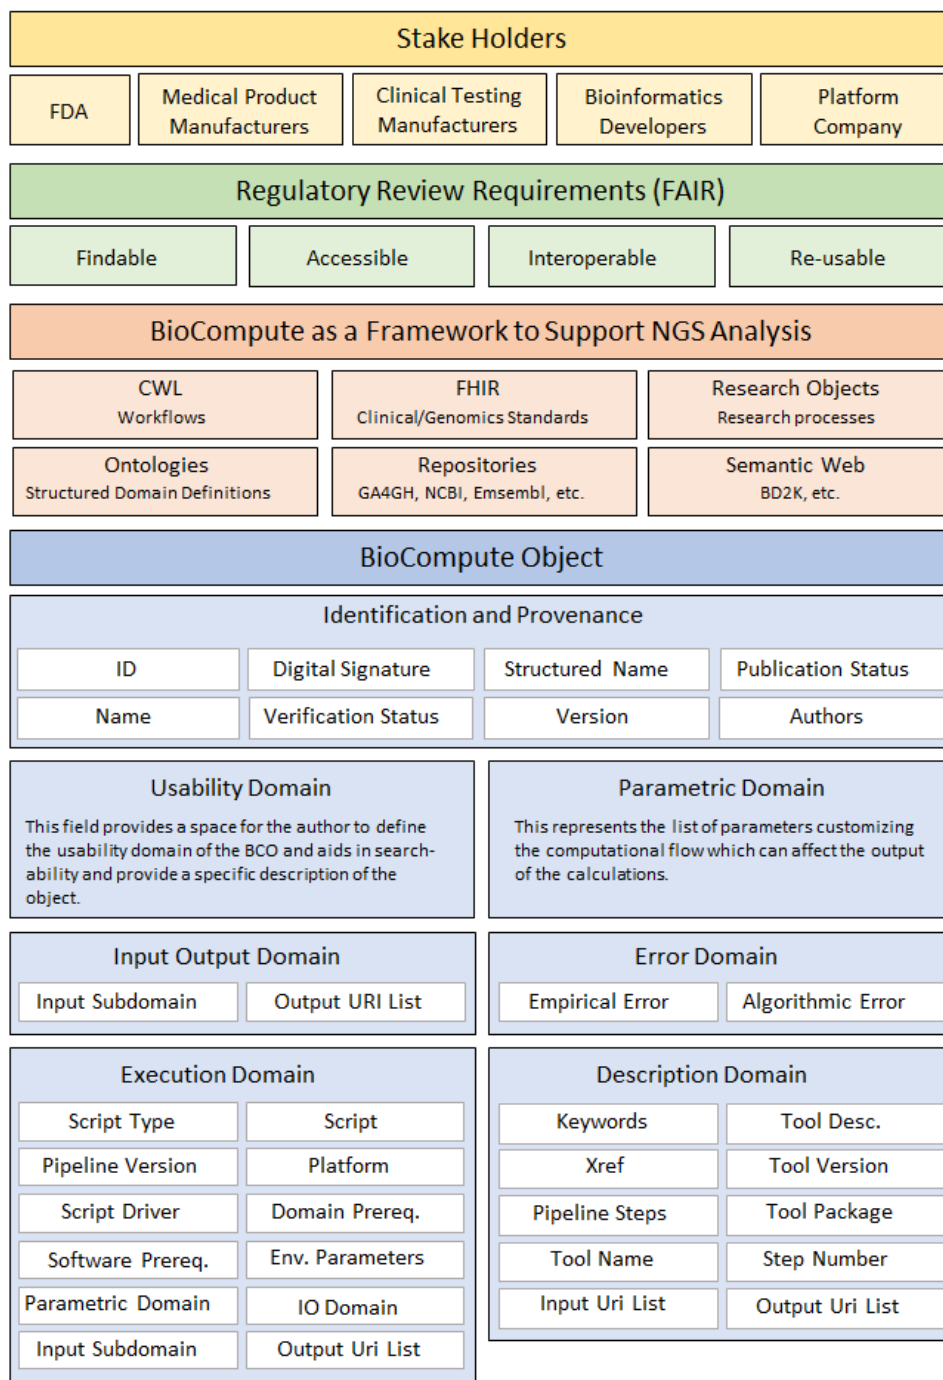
Stake Holders

FDA

Medical Product Manufacturers

Clinical Testing Manufacturers

Bioinformatics Developers

Platform Company

Regulatory Review Requirements (FAIR)

Findable

Accessible

Interoperable

Re-usable

BioCompute as a Framework to Support NGS Analysis

CWL
Workflows

FHIR
Clinical/Genomics Standards

Research Objects
Research processes

Ontologies
Structured Domain Definitions

Repositories
GA4GH, NCBI, Emsembl, etc.

Semantic Web
BD2K, etc.

BioCompute Object

Identification and Provenance

| ID | Digital Signature | Structured Name | Publication Status |
|---|---|---|---|
| Name | Verification Status | Version | Authors |

Usability Domain

This field provides a space for the author to define the usability domain of the BCO and aids in searchability and provide a specific description of the object.

Parametric Domain

This represents the list of parameters customizing the computational flow which can affect the output of the calculations.

Input Output Domain

| Input Subdomain | Output URI List |
|---|---|

Error Domain

| Empirical Error | Algorithmic Error |
|---|---|

Execution Domain

| Script Type | Script |
|---|---|
| Pipeline Version | Platform |
| Script Driver | Domain Prereq. |
| Software Prereq. | Env. Parameters |
| Parametric Domain | IO Domain |
| Input Subdomain | Output Uri List |

Description Domain

| Keywords | Tool Desc. |
|---|---|
| Xref | Tool Version |
| Pipeline Steps | Tool Package |
| Tool Name | Step Number |
| Input Uri List | Output Uri List |